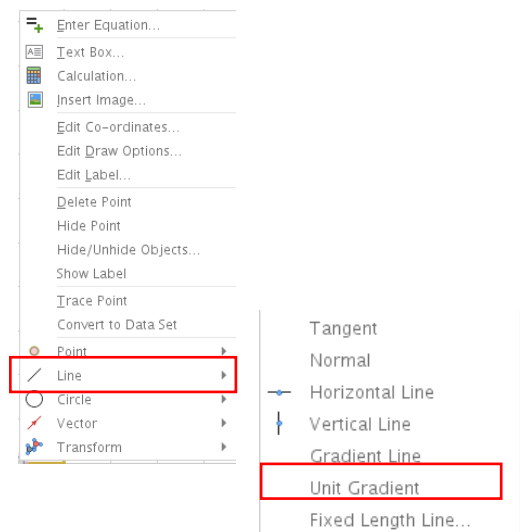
Enter Equation...
Text Box...
Calculation...
Insert Image...
Edit Co-ordinates...
Edit Draw Options...
Edit Label...
Delete Point
Hide Point
Hide/Unhide Objects...
Show Label
Trace Point
Convert to Data Set
Point
Line
Circle
Vector
Transform

Tangent
Normal
Horizontal Line
Vertical Line
Gradient Line
Unit Gradient
Fixed Length Line...